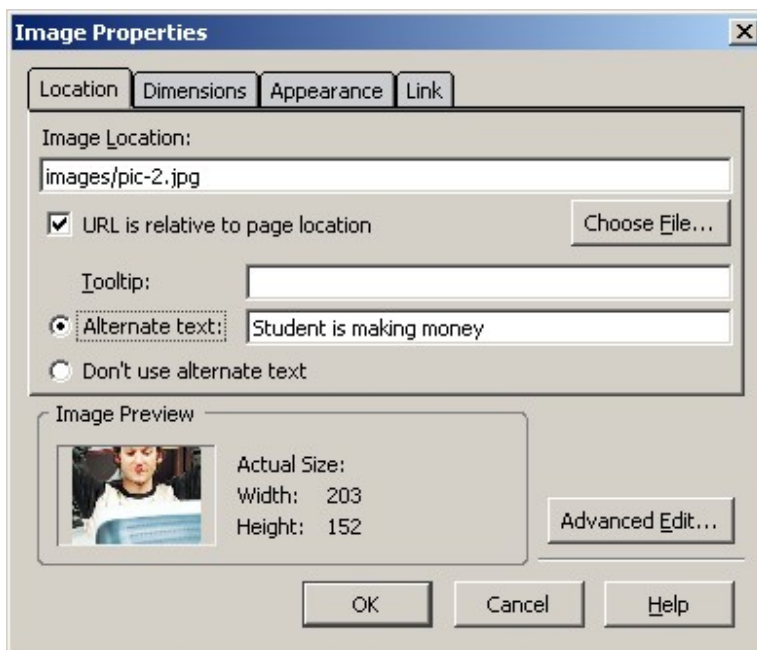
Image Properties

Location
Dimensions
Appearance
Link

Image Location:

images/pic-2.jpg

URL is relative to page location

Choose File...

Tooltip:

Alternate text:
Student is making money

Don't use alternate text

Image Preview

Actual Size:
Width: 203
Height: 152

Advanced Edit...

OK
Cancel
Help